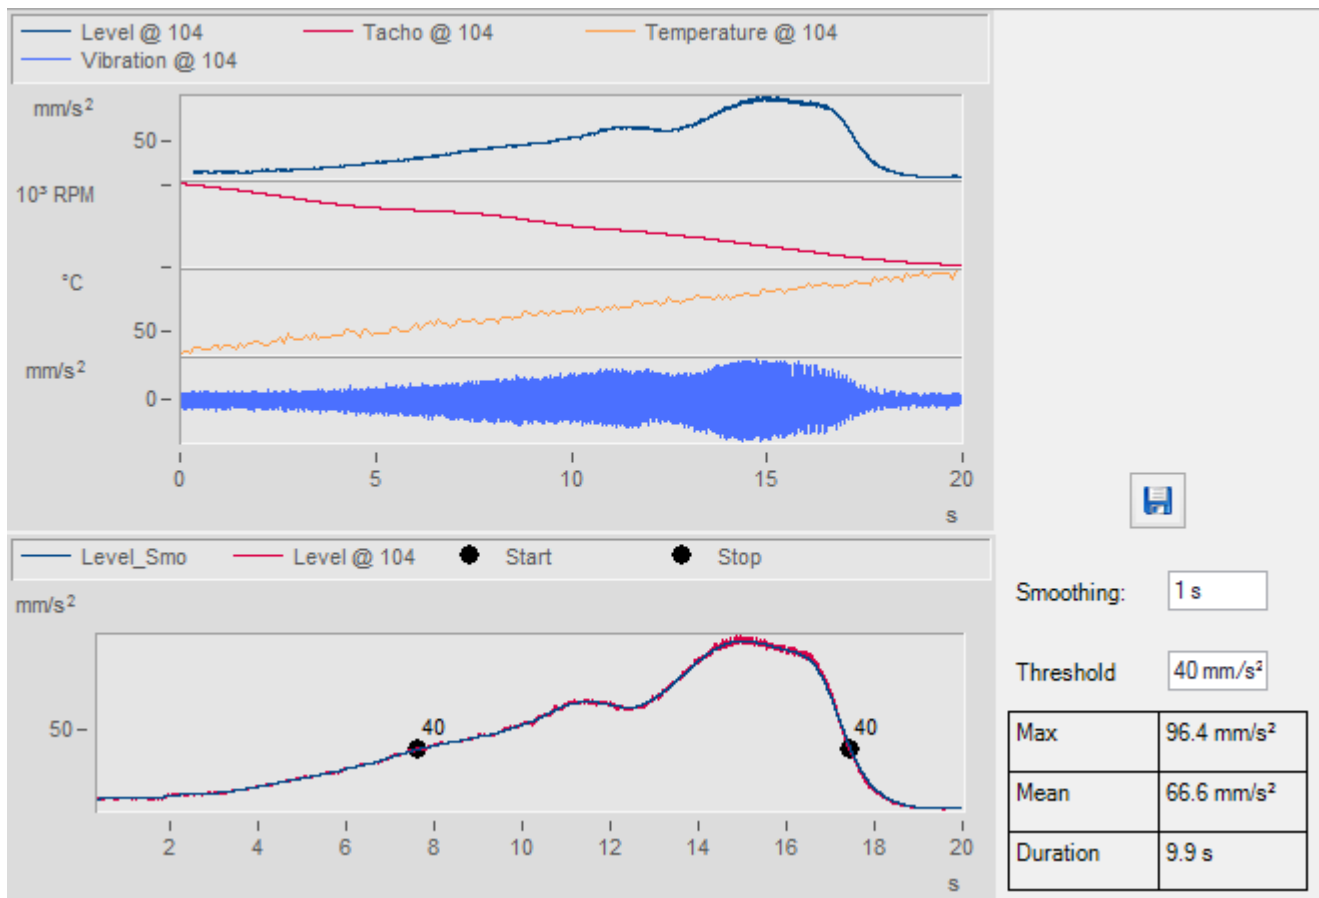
Level @ 104
Tacho @ 104
Temperature @ 104
Vibration @ 104

mm/s²
50
10³ RPM
°C
50
mm/s²
0
0
5
10
15
20
s

Level_Smo
Level @ 104
Start
Stop

mm/s²
50
40
40
2
4
6
8
10
12
14
16
18
20
s

Smoothing: 1 s

Threshold 40 mm/s²

| Max | 96.4 mm/s² |
|---|---|
| Mean | 66.6 mm/s² |
| Duration | 9.9 s |